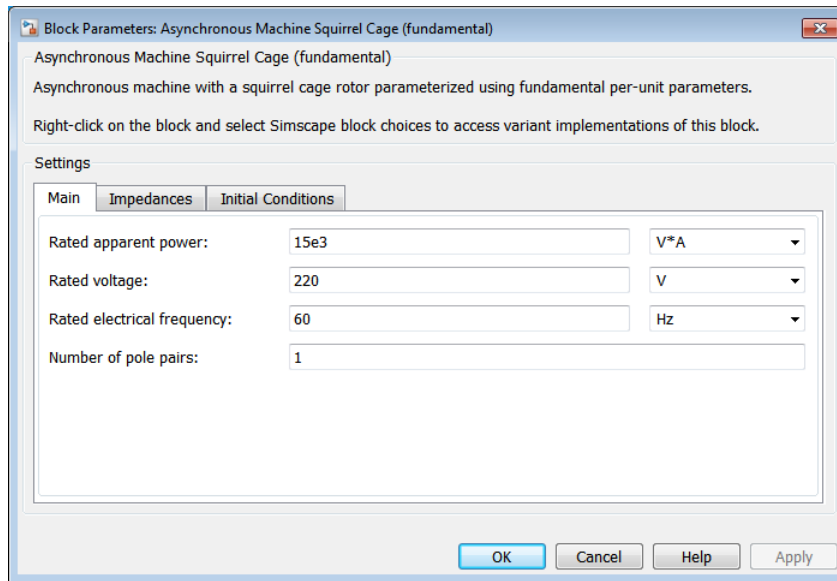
Block Parameters: Asynchronous Machine Squirrel Cage (fundamental)

Asynchronous Machine Squirrel Cage (fundamental)

Asynchronous machine with a squirrel cage rotor parameterized using fundamental per-unit parameters.

Right-click on the block and select Simscape block choices to access variant implementations of this block.

Settings

Main | Impedances | Initial Conditions

| | | |
|---|---|---|
| Rated apparent power: | 15e3 | V*A |
| Rated voltage: | 220 | V |
| Rated electrical frequency: | 60 | Hz |
| Number of pole pairs: | 1 | |

OK | Cancel | Help | Apply